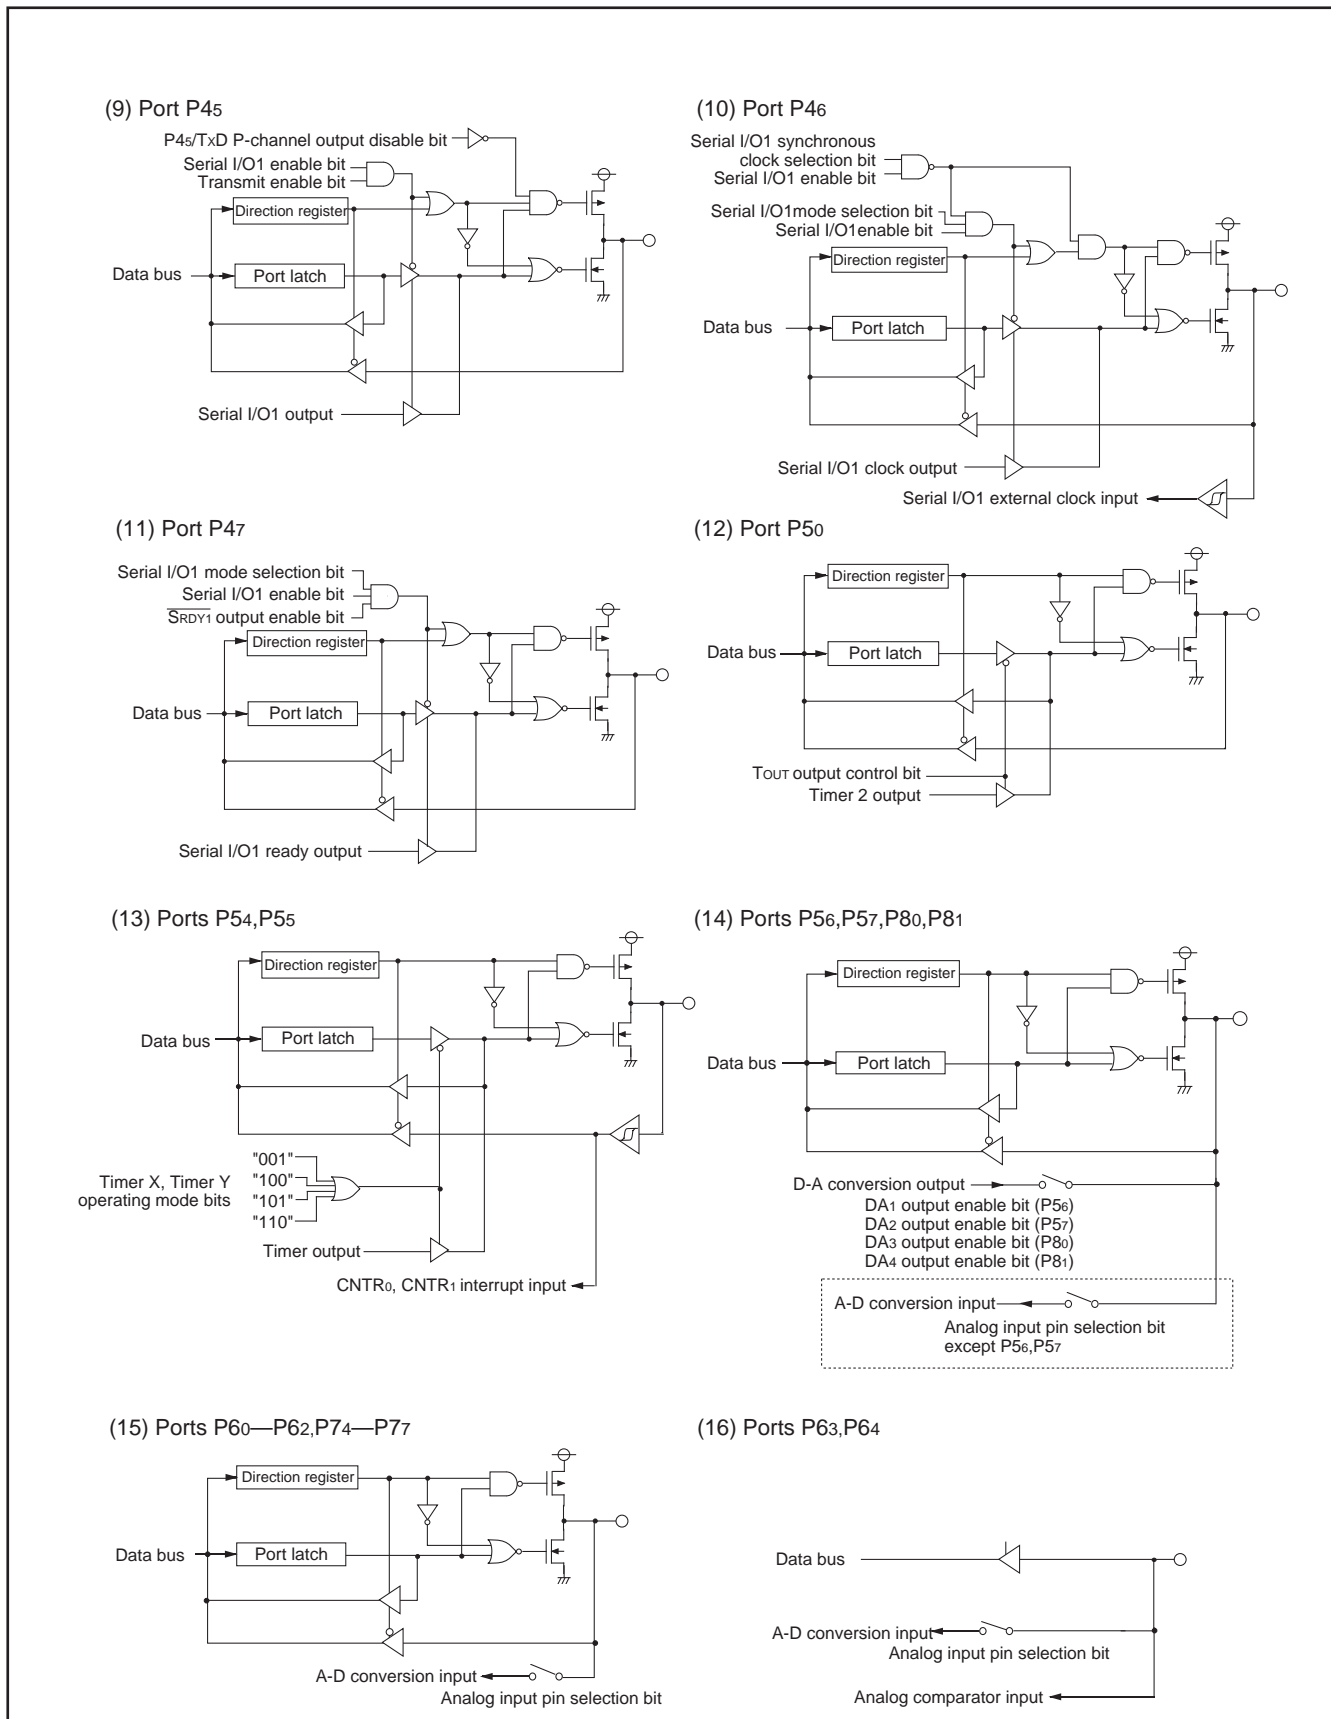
(9) Port P4$_5$

P4$_5$/T$_X$D P-channel output disable bit
Serial I/O1 enable bit
Transmit enable bit
Direction register
Data bus
Port latch
Serial I/O1 output

(10) Port P4$_6$

Serial I/O1 synchronous clock selection bit
Serial I/O1 enable bit
Serial I/O1mode selection bit
Serial I/O1enable bit
Direction register
Data bus
Port latch
Serial I/O1 clock output
Serial I/O1 external clock input

(11) Port P4$_7$

Serial I/O1 mode selection bit
Serial I/O1 enable bit
$\overline{S_{RDY1}}$ output enable bit
Direction register
Data bus
Port latch
Serial I/O1 ready output

(12) Port P5$_0$

Direction register
Data bus
Port latch
T$_{OUT}$ output control bit
Timer 2 output

(13) Ports P5$_4$,P5$_5$

Direction register
Data bus
Port latch
"001"
"100"
"101"
"110"
Timer X, Timer Y operating mode bits
Timer output
CNTR$_0$, CNTR$_1$ interrupt input

(14) Ports P5$_6$,P5$_7$,P8$_0$,P8$_1$

Direction register
Data bus
Port latch
D-A conversion output
DA$_1$ output enable bit (P5$_6$)
DA$_2$ output enable bit (P5$_7$)
DA$_3$ output enable bit (P8$_0$)
DA$_4$ output enable bit (P8$_1$)
A-D conversion input
Analog input pin selection bit except P5$_6$,P5$_7$

(15) Ports P6$_0$—P6$_2$,P7$_4$—P7$_7$

Direction register
Data bus
Port latch
A-D conversion input
Analog input pin selection bit

(16) Ports P6$_3$,P6$_4$

Data bus
A-D conversion input
Analog input pin selection bit
Analog comparator input